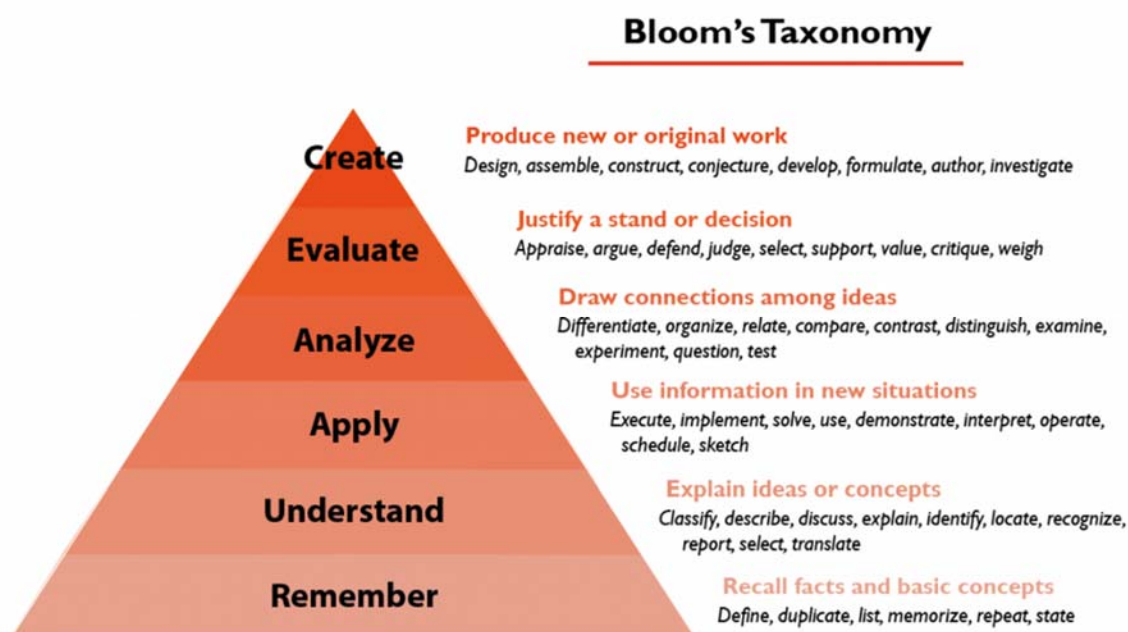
Bloom's Taxonomy

Create

Produce new or original work
Design, assemble, construct, conjecture, develop, formulate, author, investigate

Evaluate

Justify a stand or decision
Appraise, argue, defend, judge, select, support, value, critique, weigh

Analyze

Draw connections among ideas
Differentiate, organize, relate, compare, contrast, distinguish, examine, experiment, question, test

Apply

Use information in new situations
Execute, implement, solve, use, demonstrate, interpret, operate, schedule, sketch

Understand

Explain ideas or concepts
Classify, describe, discuss, explain, identify, locate, recognize, report, select, translate

Remember

Recall facts and basic concepts
Define, duplicate, list, memorize, repeat, state